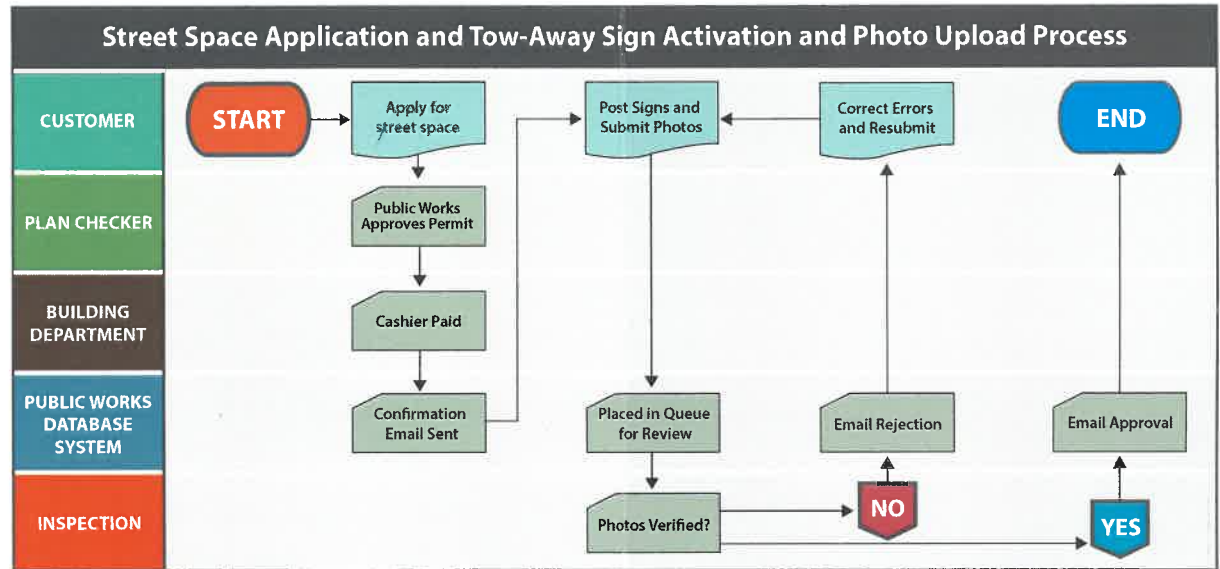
Street Space Application and Tow-Away Sign Activation and Photo Upload Process

CUSTOMER

PLAN CHECKER

BUILDING DEPARTMENT

PUBLIC WORKS DATABASE SYSTEM

INSPECTION

START

Apply for street space

Public Works Approves Permit

Cashier Paid

Confirmation Email Sent

Post Signs and Submit Photos

Placed in Queue for Review

Photos Verified?

NO

Email Rejection

Correct Errors and Resubmit

YES

Email Approval

END